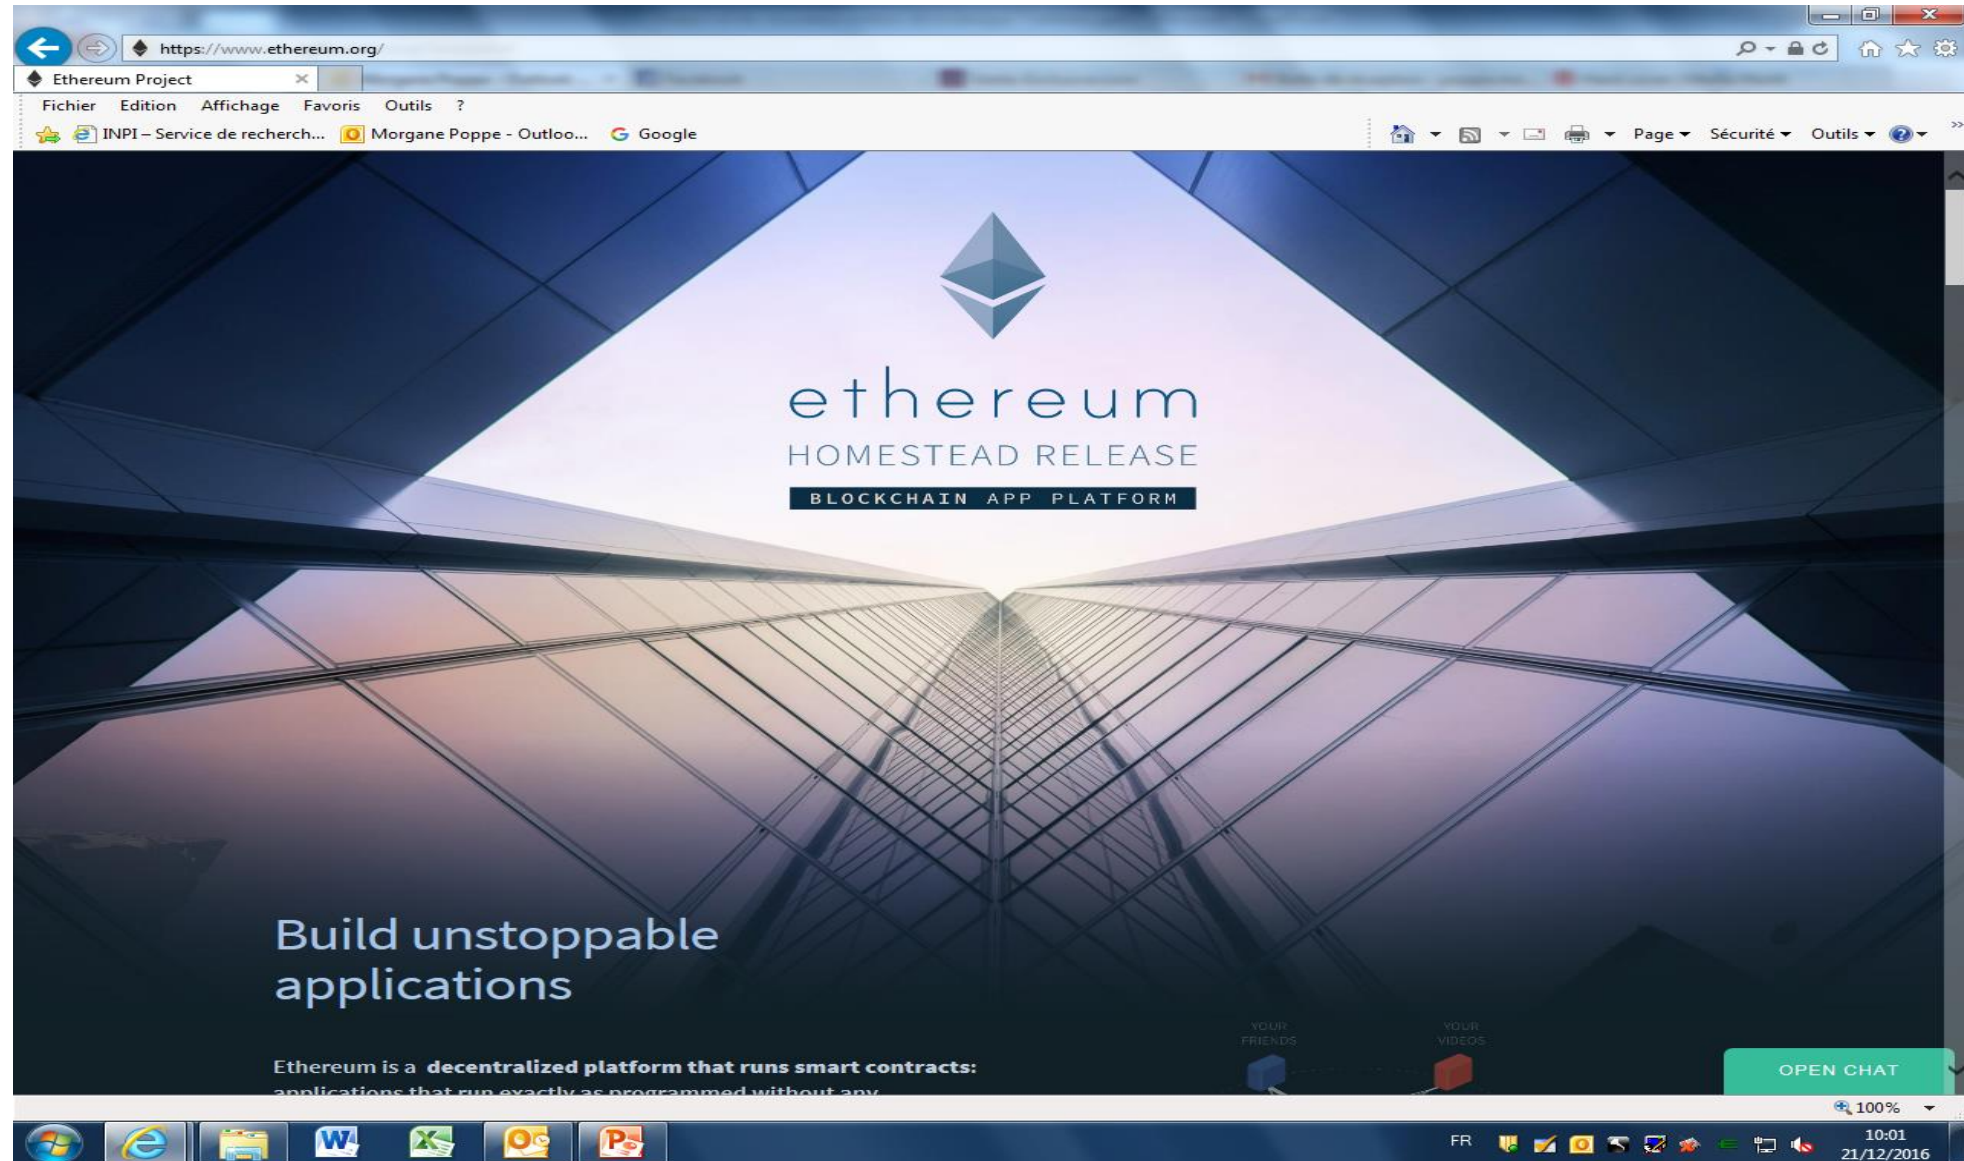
https://www.ethereum.org/

Ethereum Project

Fichier Edition Affichage Favoris Outils ?

INPI – Service de recherch... Morgane Poppe - Outloo... Google

Page ▾ Sécurité ▾ Outils ▾

ethereum
HOMESTEAD RELEASE
BLOCKCHAIN APP PLATFORM

Build unstoppable applications

Ethereum is a decentralized platform that runs smart contracts: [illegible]

YOUR FRIENDS

YOUR VIDEOS

OPEN CHAT

100%

FR

10:01
21/12/2016